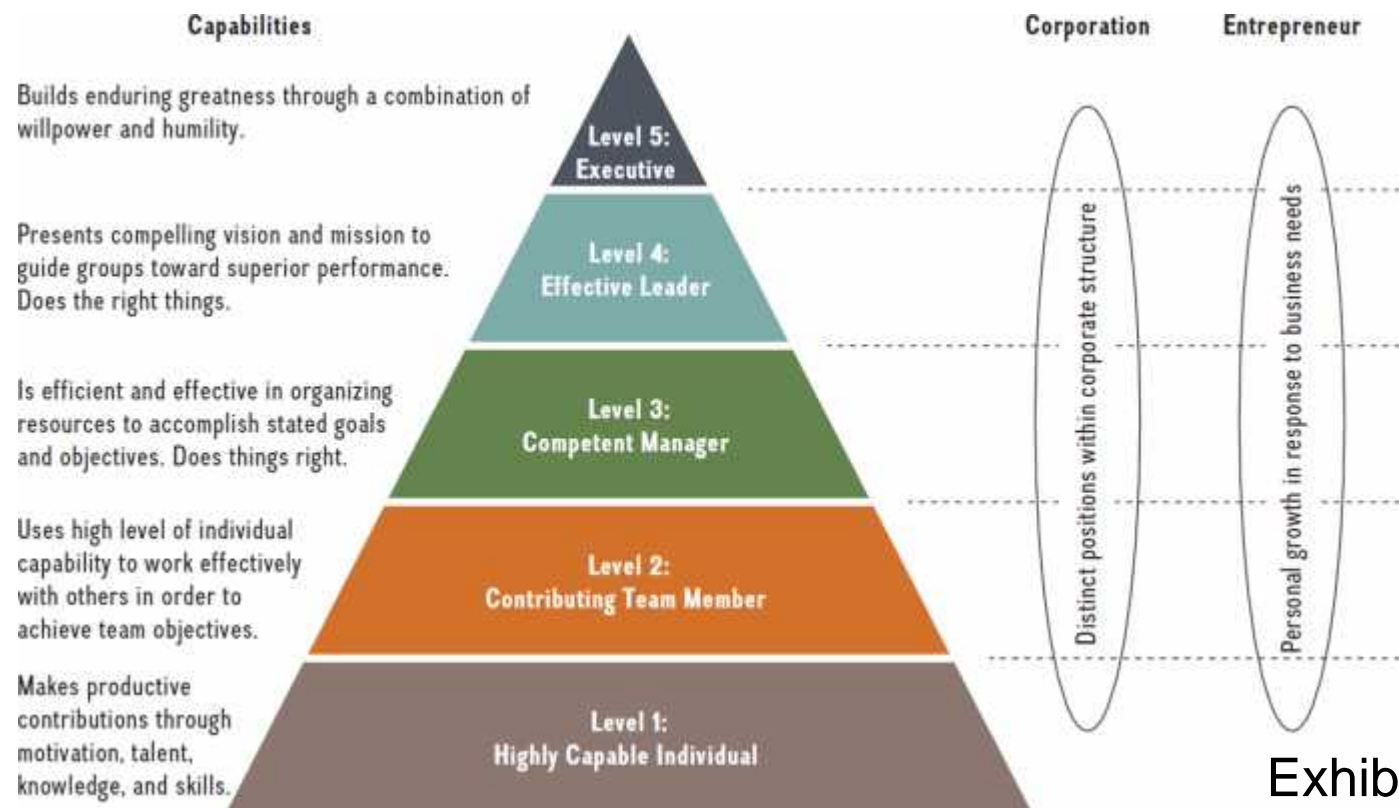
Capabilities

Corporation

Entrepreneur

Builds enduring greatness through a combination of willpower and humility.

Level 5:
Executive

Presents compelling vision and mission to guide groups toward superior performance. Does the right things.

Level 4:
Effective Leader

Is efficient and effective in organizing resources to accomplish stated goals and objectives. Does things right.

Level 3:
Competent Manager

Uses high level of individual capability to work effectively with others in order to achieve team objectives.

Level 2:
Contributing Team Member

Makes productive contributions through motivation, talent, knowledge, and skills.

Level 1:
Highly Capable Individual

Distinct positions within corporate structure

Personal growth in response to business needs

Exhib